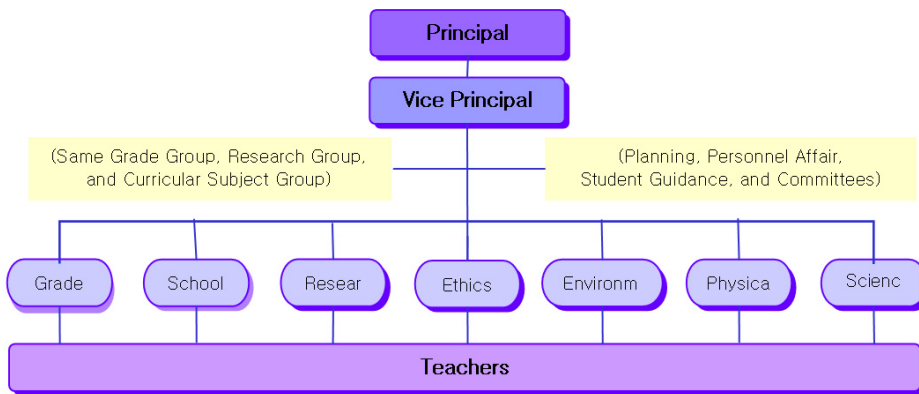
Principal

Vice Principal

(Same Grade Group, Research Group, and Curricular Subject Group)

(Planning, Personnel Affair, Student Guidance, and Committees)

Grade

School

Resear

Ethics

Environm

Physica

Scienc

Teachers